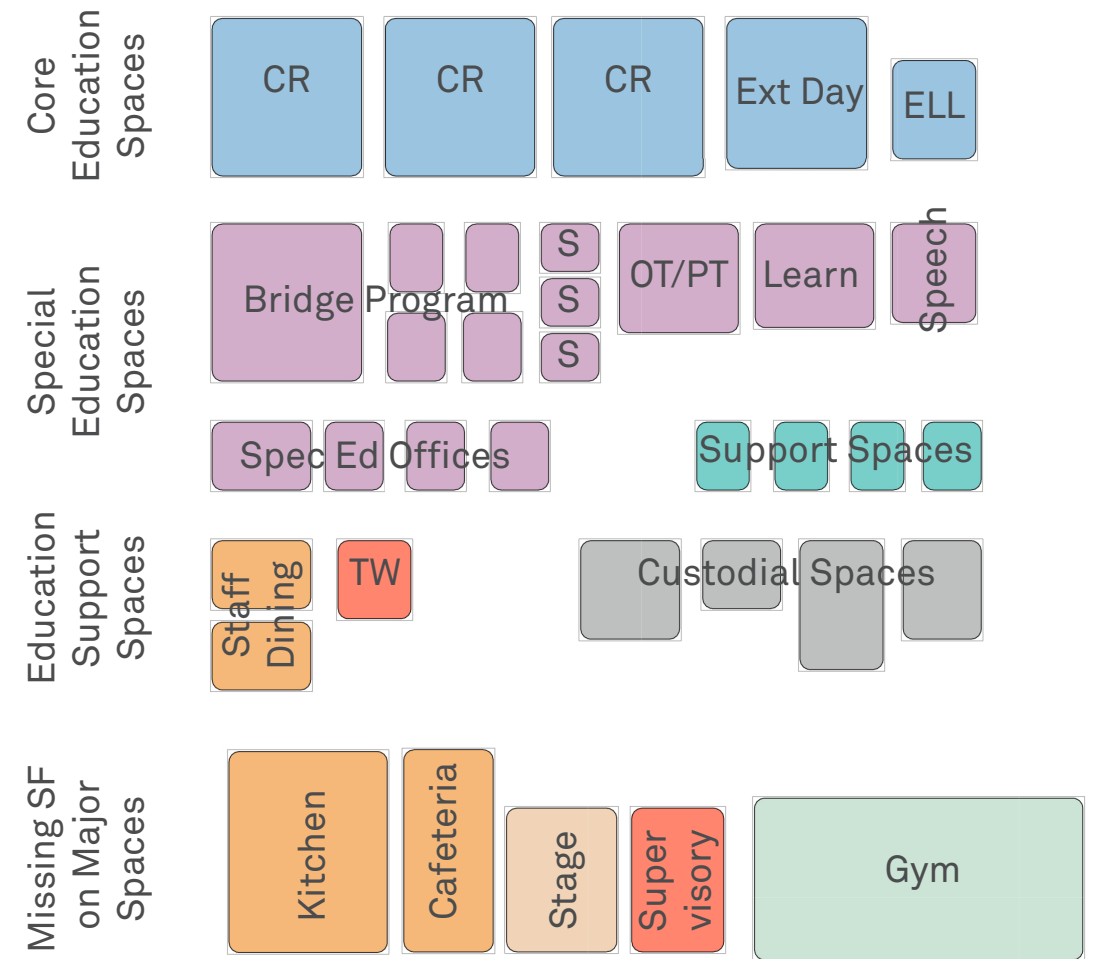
Core Education Spaces

CR
CR
CR
Ext Day
ELL

Special Education Spaces

Bridge Program
S
S
S
OT/PT
Learn
Speech

Spec Ed Offices
Support Spaces

Education Support Spaces

Staff Dining
TW
Custodial Spaces

Missing SF on Major Spaces

Kitchen
Cafeteria
Stage
Supervisory
Gym